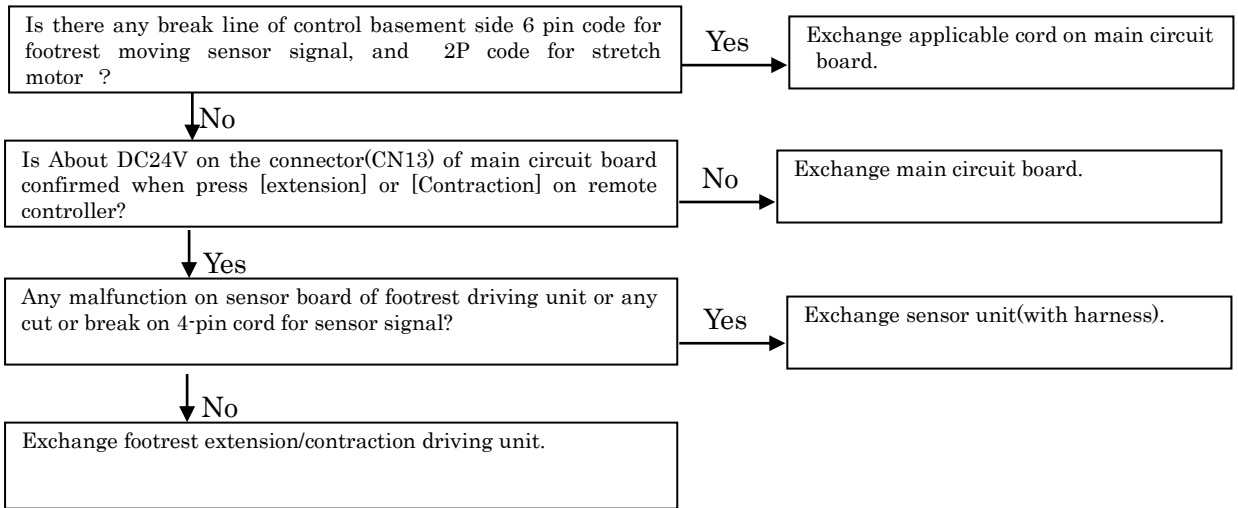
Is there any break line of control basement side 6 pin code for footrest moving sensor signal, and 2P code for stretch motor ?

Yes

Exchange applicable cord on main circuit board.

No

Is About DC24V on the connector(CN13) of main circuit board confirmed when press [extension] or [Contraction] on remote controller?

No

Exchange main circuit board.

Yes

Any malfunction on sensor board of footrest driving unit or any cut or break on 4-pin cord for sensor signal?

Yes

Exchange sensor unit(with harness).

No

Exchange footrest extension/contraction driving unit.